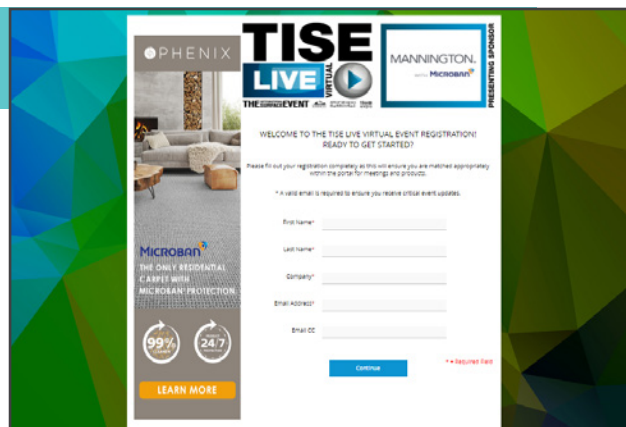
PHENIX

MICROBAN

THE ONLY RESIDENTIAL CARPET WITH MICROBAN PROTECTION.

99%

24/7

LEARN MORE

TISE LIVE VIRTUAL

THE SURFACES EVENT

MANNINGTON.

Microban

PRESENTING SPONSOR

WELCOME TO THE TISE LIVE VIRTUAL EVENT REGISTRATION! READY TO GET STARTED?

Please fill out your registration completely as this will ensure you are matched appropriately within the portal for meetings and products.

* A valid email is required to ensure you receive critical event updates.

First Name*

Last Name*

Company*

Email Address*

Email CC

* = Required Field

Continue